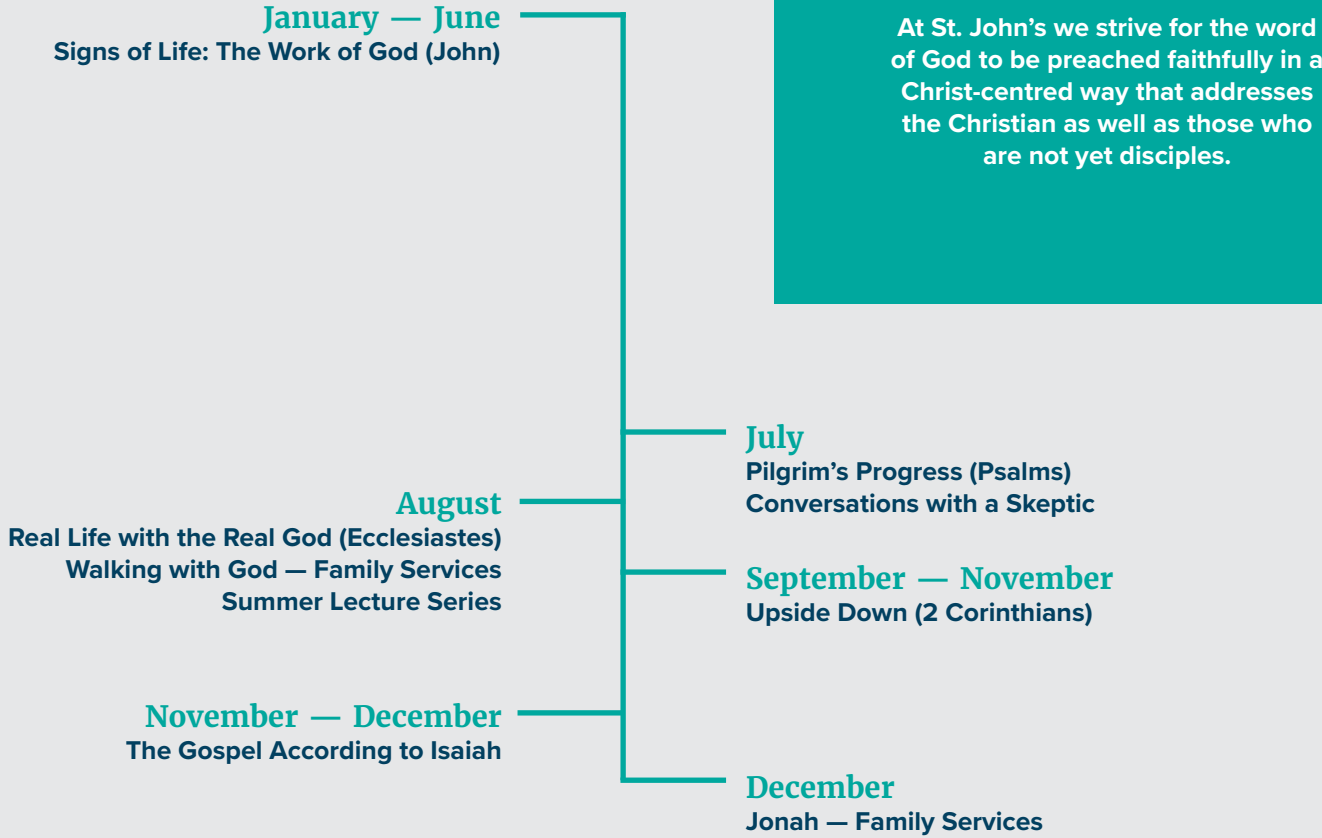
January — June
Signs of Life: The Work of God (John)

At St. John's we strive for the word of God to be preached faithfully in a Christ-centred way that addresses the Christian as well as those who are not yet disciples.

July
Pilgrim's Progress (Psalms)
Conversations with a Skeptic

August
Real Life with the Real God (Ecclesiastes)
Walking with God — Family Services
Summer Lecture Series

September — November
Upside Down (2 Corinthians)

November — December
The Gospel According to Isaiah

December
Jonah — Family Services